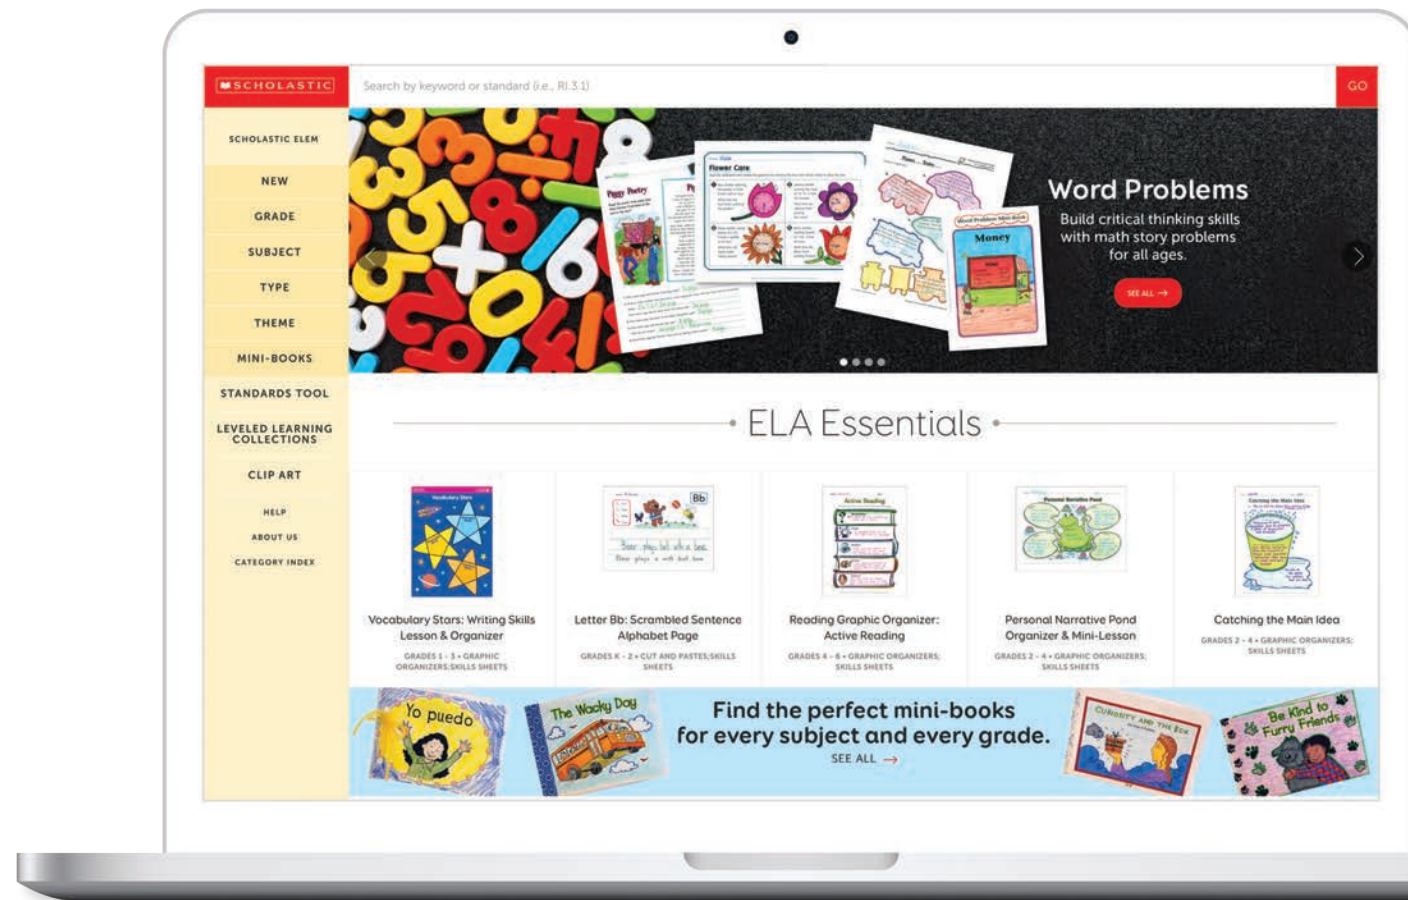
SCHOLASTIC

Search by keyword or standard (i.e., RI.3.1)

GO

SCHOLASTIC ELEM

NEW

GRADE

SUBJECT

TYPE

THEME

MINI-BOOKS

STANDARDS TOOL

LEVELED LEARNING COLLECTIONS

CLIP ART

HELP

ABOUT US

CATEGORY INDEX

Piggy Poetry

Flower Care

Word Problems Mini-Book

Money

Word Problems

Build critical thinking skills with math story problems for all ages.

SEE ALL →

ELA Essentials

Vocabulary Stars: Writing Skills Lesson & Organizer

GRADES 1 - 3 • GRAPHIC ORGANIZERS;SKILLS SHEETS

Letter Bb: Scrambled Sentence Alphabet Page

GRADES K - 2 • CUT AND PASTES;SKILLS SHEETS

Reading Graphic Organizer: Active Reading

GRADES 4 - 6 • GRAPHIC ORGANIZERS; SKILLS SHEETS

Personal Narrative Pond Organizer & Mini-Lesson

GRADES 2 - 4 • GRAPHIC ORGANIZERS; SKILLS SHEETS

Catching the Main Idea

GRADES 2 - 4 • GRAPHIC ORGANIZERS; SKILLS SHEETS

Yo puedo

The Wacky Day

Find the perfect mini-books for every subject and every grade.

SEE ALL →

Curiosity and the Eck

Be Kind to Furry Friends